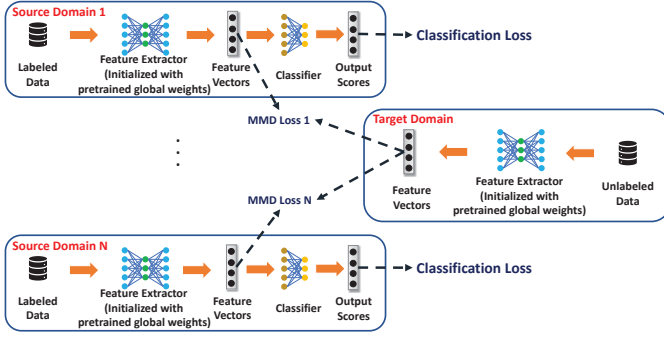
Source Domain 1

Labeled Data

Feature Extractor (Initialized with pretrained global weights)

Feature Vectors

Classifier

Output Scores

Classification Loss

MMD Loss 1

Target Domain

Feature Vectors

Feature Extractor (Initialized with pretrained global weights)

Unlabeled Data

MMD Loss N

Source Domain N

Labeled Data

Feature Extractor (Initialized with pretrained global weights)

Feature Vectors

Classifier

Output Scores

Classification Loss